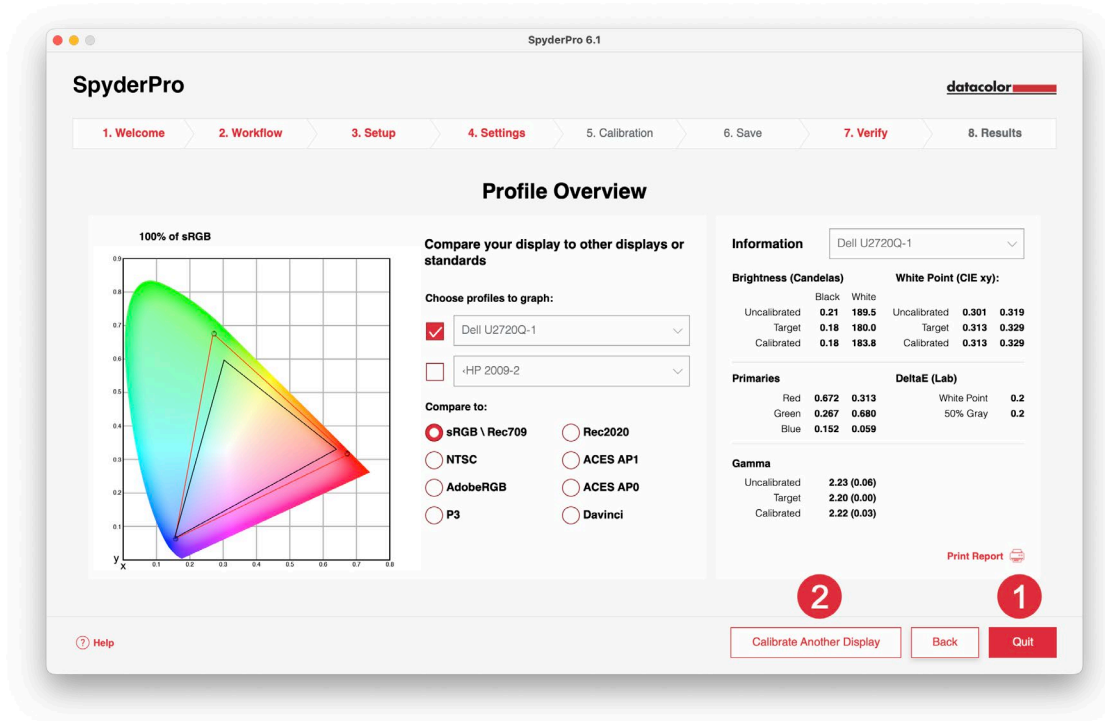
SpyderPro 6.1

SpyderPro

datacolor

1. Welcome | 2. Workflow | 3. Setup | 4. Settings | 5. Calibration | 6. Save | 7. Verify | 8. Results

Profile Overview

100% of sRGB

0.9
0.8
0.7
0.6
0.5
0.4
0.3
0.2
0.1
y
x 0.1 0.2 0.3 0.4 0.5 0.6 0.7 0.8

Compare your display to other displays or standards

Choose profiles to graph:

Dell U2720Q-1

‹HP 2009-2

Compare to:

sRGB \ Rec709
Rec2020
NTSC
ACES AP1
AdobeRGB
ACES AP0
P3
Davinci

Information

Dell U2720Q-1

Brightness (Candelas)

| | Black | White |
|---|---|---|
| Uncalibrated | 0.21 | 189.5 |
| Target | 0.18 | 180.0 |
| Calibrated | 0.18 | 183.8 |

White Point (CIE xy):

| | | |
|---|---|---|
| Uncalibrated | 0.301 | 0.319 |
| Target | 0.313 | 0.329 |
| Calibrated | 0.313 | 0.329 |

Primaries

| | | |
|---|---|---|
| Red | 0.672 | 0.313 |
| Green | 0.267 | 0.680 |
| Blue | 0.152 | 0.059 |

DeltaE (Lab)

| | |
|---|---|
| White Point | 0.2 |
| 50% Gray | 0.2 |

Gamma

| | |
|---|---|
| Uncalibrated | 2.23 (0.06) |
| Target | 2.20 (0.00) |
| Calibrated | 2.22 (0.03) |

Print Report

2

1

Help

Calibrate Another Display

Back

Quit